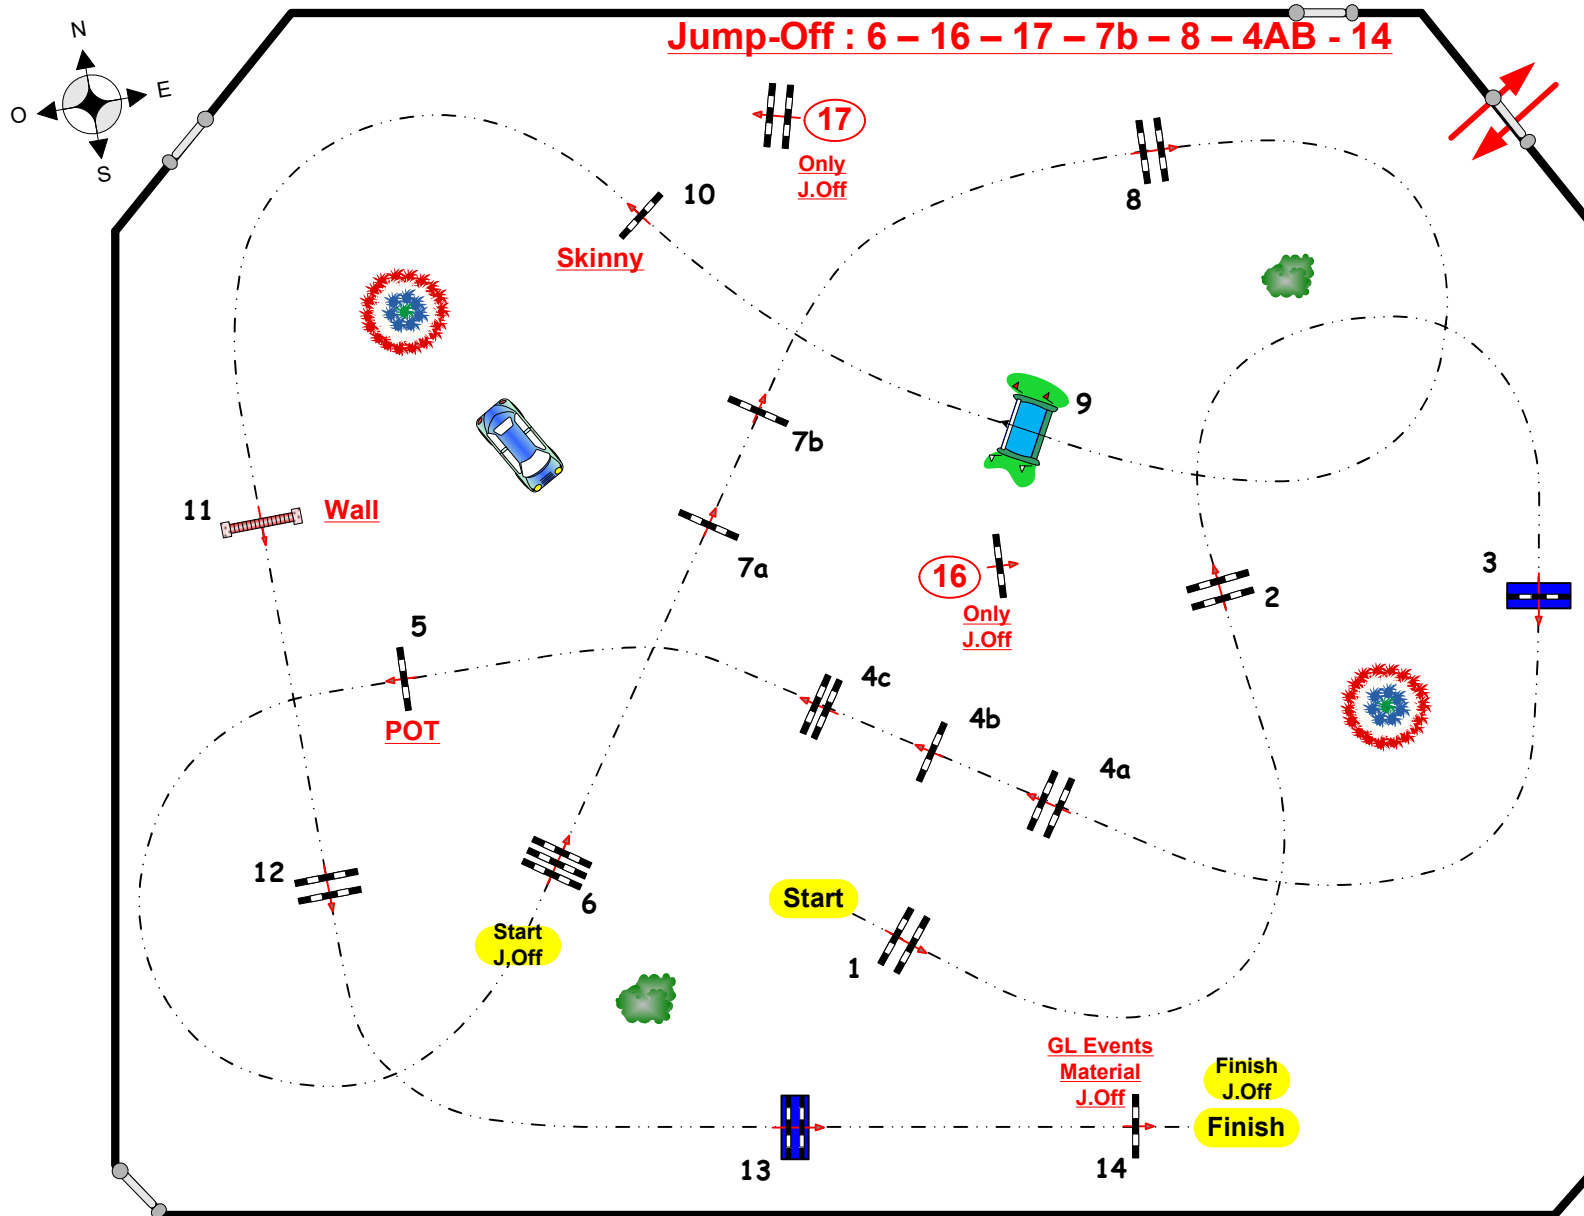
Jump-Off : 6 – 16 – 17 – 7b – 8 – 4AB - 14

N
E
O
S

17
Only
J.Off

10
Skinny

8

9

7b

11
Wall

7a

16
Only
J.Off

2

3

5
POT

4c
4b
4a

12

6

Start
J,Off

Start

1

GL Events
Material
J.Off

Finish
J.Off

Finish

13

14